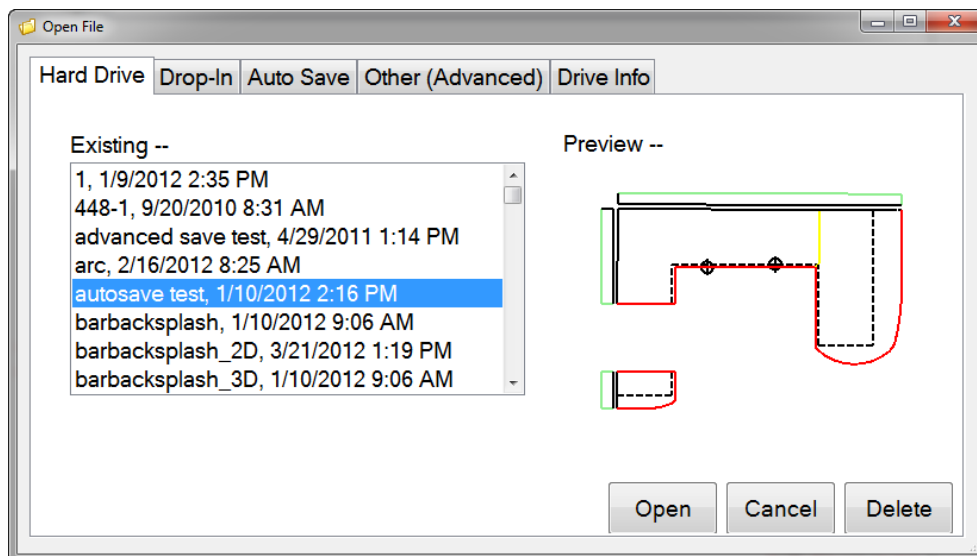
Open File

Hard Drive | Drop-In | Auto Save | Other (Advanced) | Drive Info

Existing --

1, 1/9/2012 2:35 PM
448-1, 9/20/2010 8:31 AM
advanced save test, 4/29/2011 1:14 PM
arc, 2/16/2012 8:25 AM
autosave test, 1/10/2012 2:16 PM
barbacksplash, 1/10/2012 9:06 AM
barbacksplash_2D, 3/21/2012 1:19 PM
barbacksplash_3D, 1/10/2012 9:06 AM

Preview --

Open
Cancel
Delete